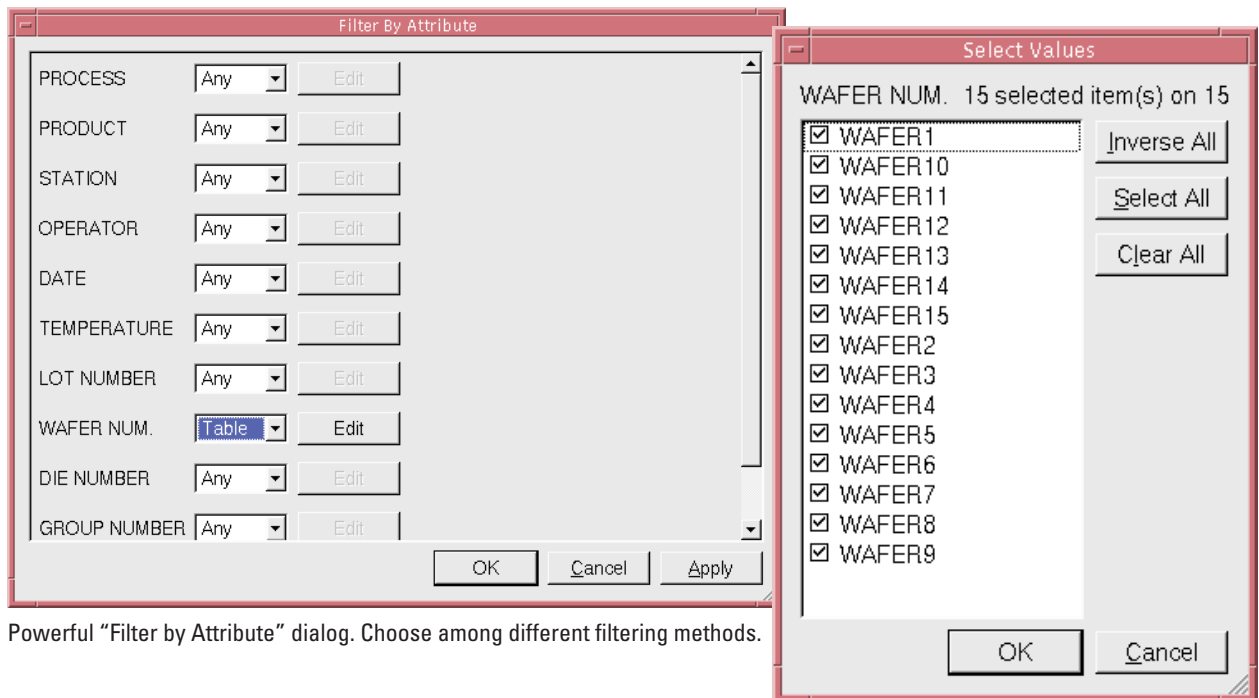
Filter By Attribute

| | | |
|---|---|---|
| PROCESS | Any | Edit |
| PRODUCT | Any | Edit |
| STATION | Any | Edit |
| OPERATOR | Any | Edit |
| DATE | Any | Edit |
| TEMPERATURE | Any | Edit |
| LOT NUMBER | Any | Edit |
| WAFER NUM. | Table | Edit |
| DIE NUMBER | Any | Edit |
| GROUP NUMBER | Any | Edit |

OK Cancel Apply

Powerful "Filter by Attribute" dialog. Choose among different filtering methods.

Select Values

WAFER NUM. 15 selected item(s) on 15

☑ WAFER1
☑ WAFER10
☑ WAFER11
☑ WAFER12
☑ WAFER13
☑ WAFER14
☑ WAFER15
☑ WAFER2
☑ WAFER3
☑ WAFER4
☑ WAFER5
☑ WAFER6
☑ WAFER7
☑ WAFER8
☑ WAFER9

Inverse All
Select All
Clear All

OK Cancel